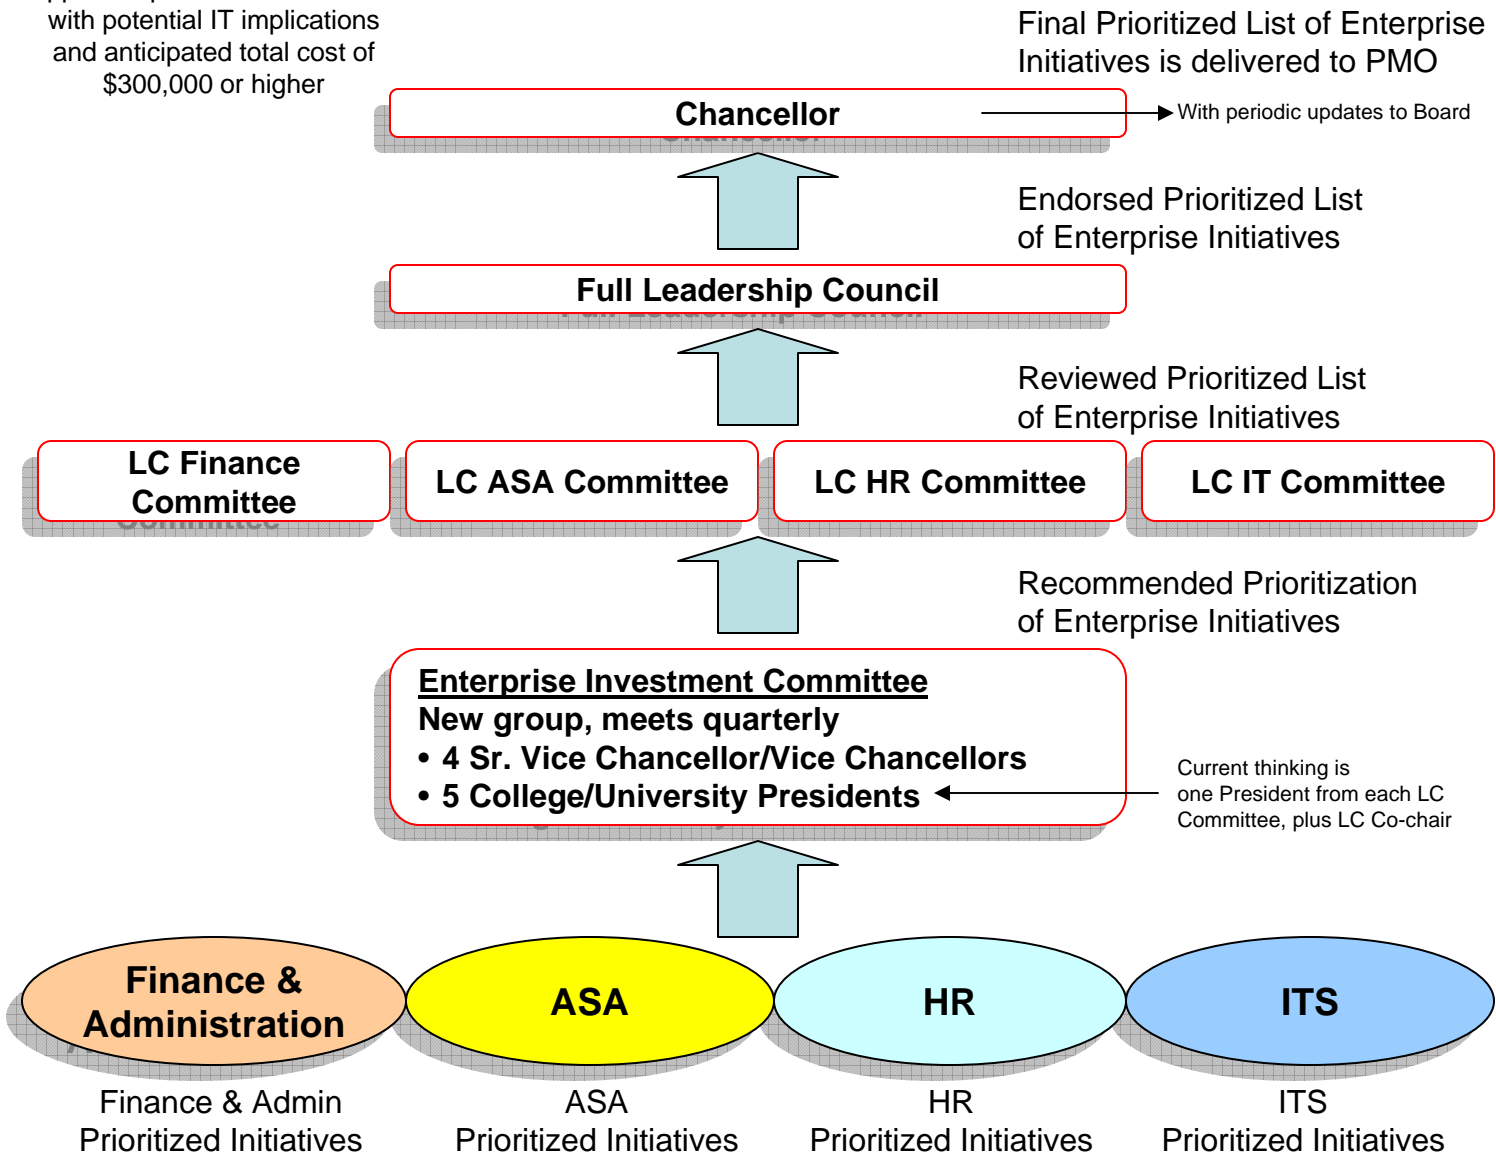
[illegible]
with potential IT implications and anticipated total cost of $300,000 or higher

Final Prioritized List of Enterprise Initiatives is delivered to PMO

Chancellor

With periodic updates to Board

Endorsed Prioritized List of Enterprise Initiatives

Full Leadership Council

Reviewed Prioritized List of Enterprise Initiatives

LC Finance Committee

LC ASA Committee

LC HR Committee

LC IT Committee

Recommended Prioritization of Enterprise Initiatives

Enterprise Investment Committee
New group, meets quarterly
• 4 Sr. Vice Chancellor/Vice Chancellors
• 5 College/University Presidents

Current thinking is one President from each LC Committee, plus LC Co-chair

Finance & Administration

ASA

HR

ITS

Finance & Admin Prioritized Initiatives

ASA Prioritized Initiatives

HR Prioritized Initiatives

ITS Prioritized Initiatives